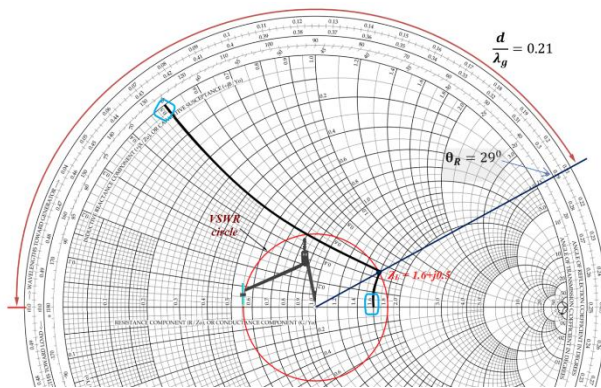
$\frac{d}{\lambda_g} = 0.21$

$\theta_R = 29^0$

VSWR circle

$z_L = 1.6 + j0.5$

WAVELENGTHS TOWARD GENERATOR

INDUCTIVE REACTANCE COMPONENT (+jX/Zo), OR CAPACITIVE SUSCEPTANCE (+jB/Yo)

RESISTANCE COMPONENT (R/Zo), OR CONDUCTANCE COMPONENT (G/Yo)

ANGLE OF REFLECTION COEFFICIENT IN DEGREES

ANGLE OF TRANSMISSION COEFFICIENT IN DEGREES

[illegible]